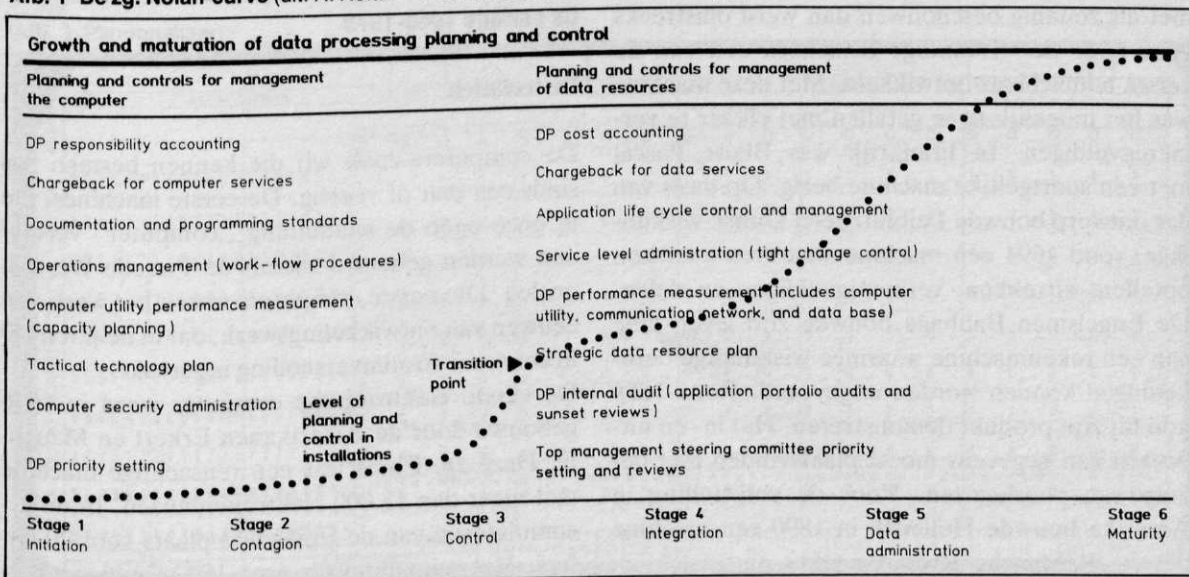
Afb. 1 De zg. Nolan-curve

Growth and maturation of data processing planning and control

Planning and controls for management the computer

DP responsibility accounting

Chargeback for computer services

Documentation and programming standards

Operations management (work-flow procedures)

Computer utility performance measurement (capacity planning)

Tactical technology plan

Computer security administration

DP priority setting

Level of planning and control in installations

Transition point

Planning and controls for management of data resources

DP cost accounting

Chargeback for data services

Application life cycle control and management

Service level administration (tight change control)

DP performance measurement (includes computer utility, communication network, and data base)

Strategic data resource plan

DP internal audit (application portfolio audits and sunset reviews)

Top management steering committee priority setting and reviews

Stage 1
Initiation

Stage 2
Contagion

Stage 3
Control

Stage 4
Integration

Stage 5
Data administration

Stage 6
Maturity